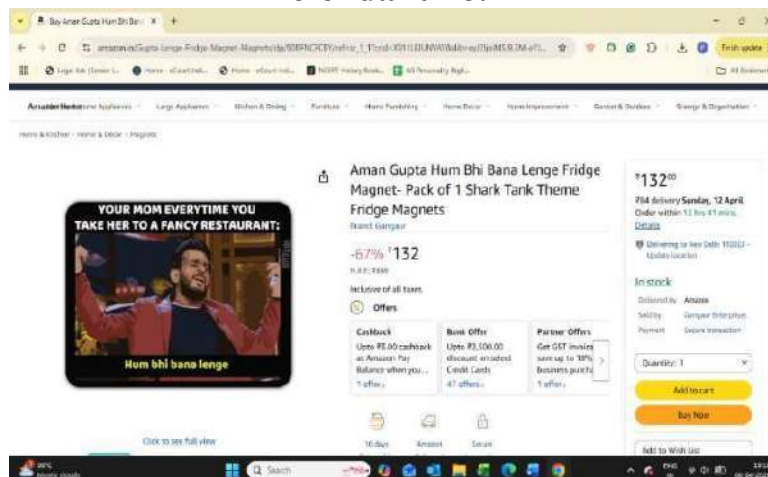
Buy Aman Gupta Hum Bhi Ban

amazon.in/Gupta-Lenge-Fridge-Magnet-Magnets/dp/B0FNCFCBY/ref=sr_1_1

Finish update

Amazon Home | Home Appliances | Large Appliances | Kitchen & Dining | Furniture | Home Furnishing | Home Decor | Home Improvement | Garden & Outdoors | Storage & Organisation

Home & Kitchen › Home & Décor › Magnets

YOUR MOM EVERYTIME YOU TAKE HER TO A FANCY RESTAURANT:

Hum bhi bana lenge

Click to see full view

Aman Gupta Hum Bhi Bana Lenge Fridge Magnet- Pack of 1 Shark Tank Theme Fridge Magnets

Brand: Gangaur

-67% ₹132

M.R.P.: ₹400

Inclusive of all taxes

Offers

Cashback
Upto ₹6.00 cashback as Amazon Pay Balance when you...
1 offer ›

Bank Offer
Upto ₹2,500.00 discount on select Credit Cards
47 offers ›

Partner Offers
Get GST invoice and save up to 18% on business purcha...
1 offer ›

10 days
Amazon
Secure

₹132⁰⁰

₹94 delivery Sunday, 12 April. Order within 11 hrs 41 mins. Details

Delivering to New Delhi 110003 - Update location

In stock

Delivered by Amazon
Sold by Gangaur Enterprises
Payment Secure transaction

Quantity: 1

Add to cart

Buy Now

Add to Wish List

39°C
Mostly cloudy

Search